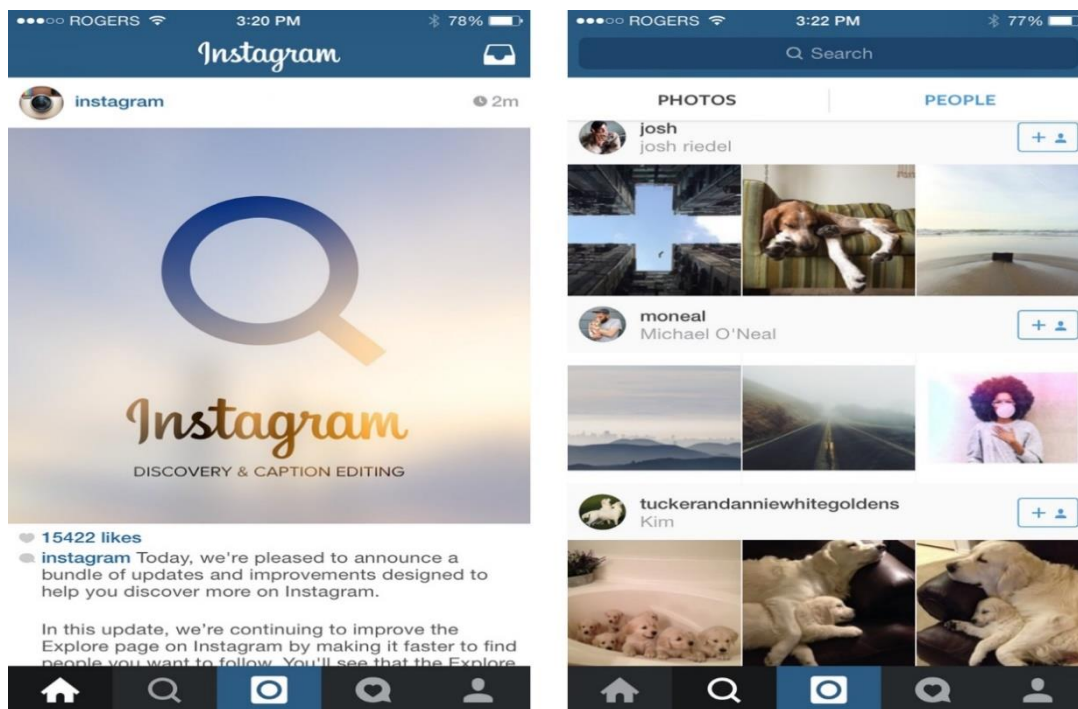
●●●○○ ROGERS 3:20 PM 78%

Instagram

instagram 2m

Instagram

DISCOVERY & CAPTION EDITING

15422 likes

instagram Today, we're pleased to announce a bundle of updates and improvements designed to help you discover more on Instagram.

In this update, we're continuing to improve the Explore page on Instagram by making it faster to find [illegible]

●●●○○ ROGERS 3:22 PM 77%

Search

PHOTOS

PEOPLE

josh
josh riedel

moneal
Michael O'Neal

tuckerandanniewhitegoldens
Kim